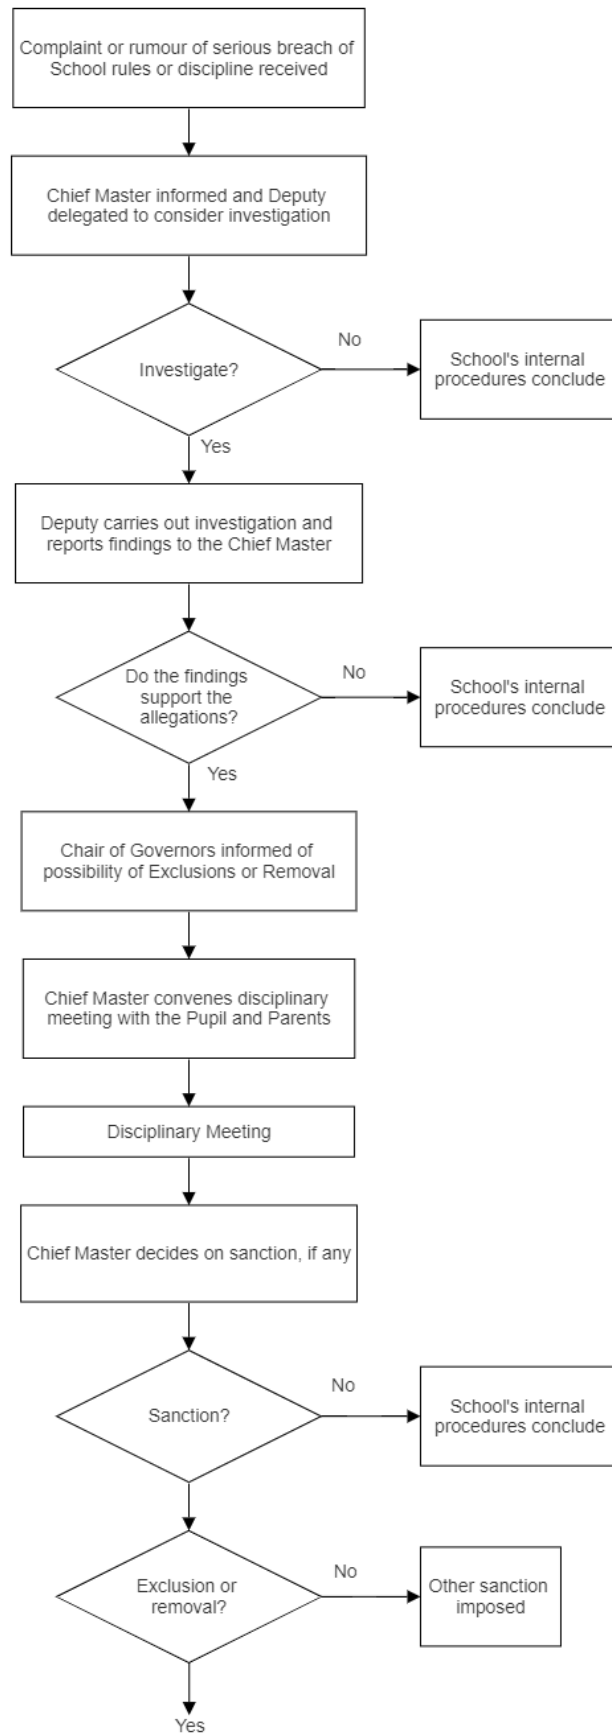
Complaint or rumour of serious breach of School rules or discipline received

Chief Master informed and Deputy delegated to consider investigation

Investigate?

No

School's internal procedures conclude

Yes

Deputy carries out investigation and reports findings to the Chief Master

Do the findings support the allegations?

No

School's internal procedures conclude

Yes

Chair of Governors informed of possibility of Exclusions or Removal

Chief Master convenes disciplinary meeting with the Pupil and Parents

Disciplinary Meeting

Chief Master decides on sanction, if any

Sanction?

No

School's internal procedures conclude

Exclusion or removal?

No

Other sanction imposed

Yes